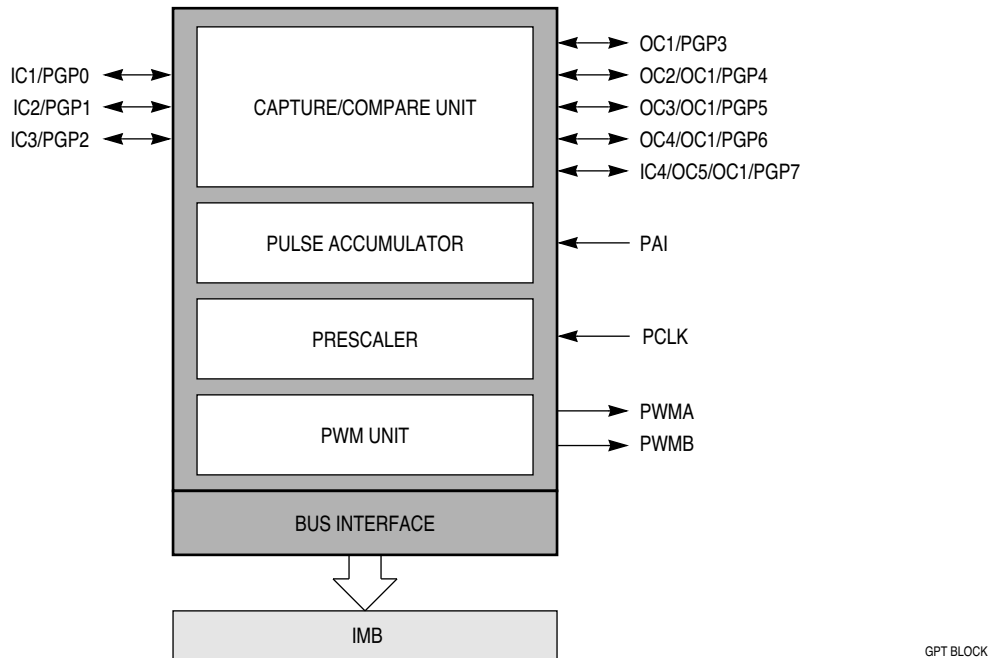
IC1/PGP0
IC2/PGP1
IC3/PGP2

CAPTURE/COMPARE UNIT

OC1/PGP3
OC2/OC1/PGP4
OC3/OC1/PGP5
OC4/OC1/PGP6
IC4/OC5/OC1/PGP7

PULSE ACCUMULATOR

PAI

PRESCALER

PCLK

PWM UNIT

PWMA
PWMB

BUS INTERFACE

IMB

GPT BLOCK